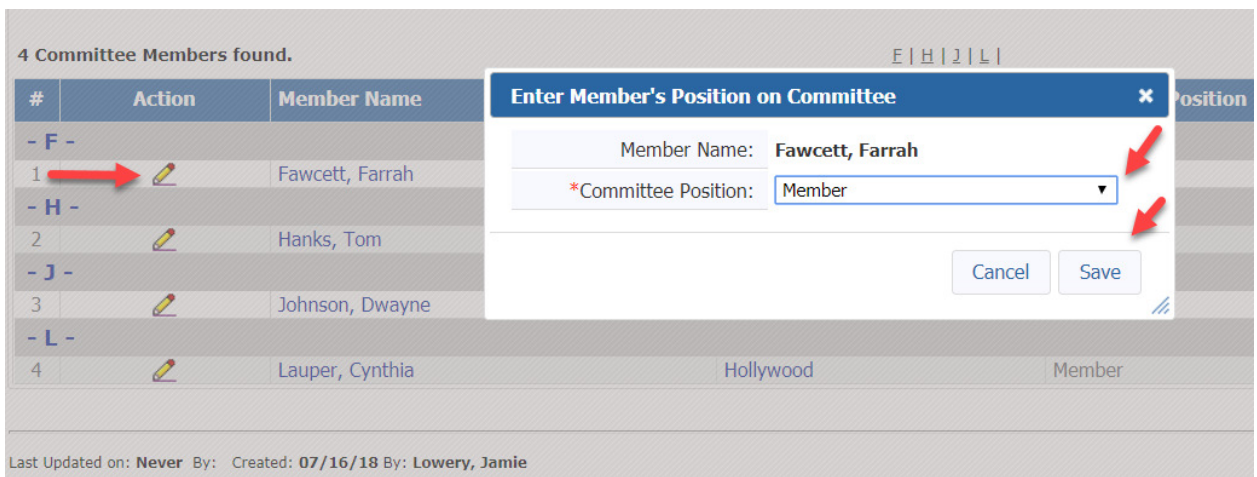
4 Committee Members found.

F | H | J | L |

| # | Action | Member Name | | Position |
|---|---|---|---|---|
| - F - | | | | |
| 1 | | Fawcett, Farrah | | |
| - H - | | | | |
| 2 | | Hanks, Tom | | |
| - J - | | | | |
| 3 | | Johnson, Dwayne | | |
| - L - | | | | |
| 4 | | Lauper, Cynthia | Hollywood | Member |

Enter Member's Position on Committee

Member Name: Fawcett, Farrah

*Committee Position: Member

Cancel Save

Last Updated on: Never By: Created: 07/16/18 By: Lowery, Jamie